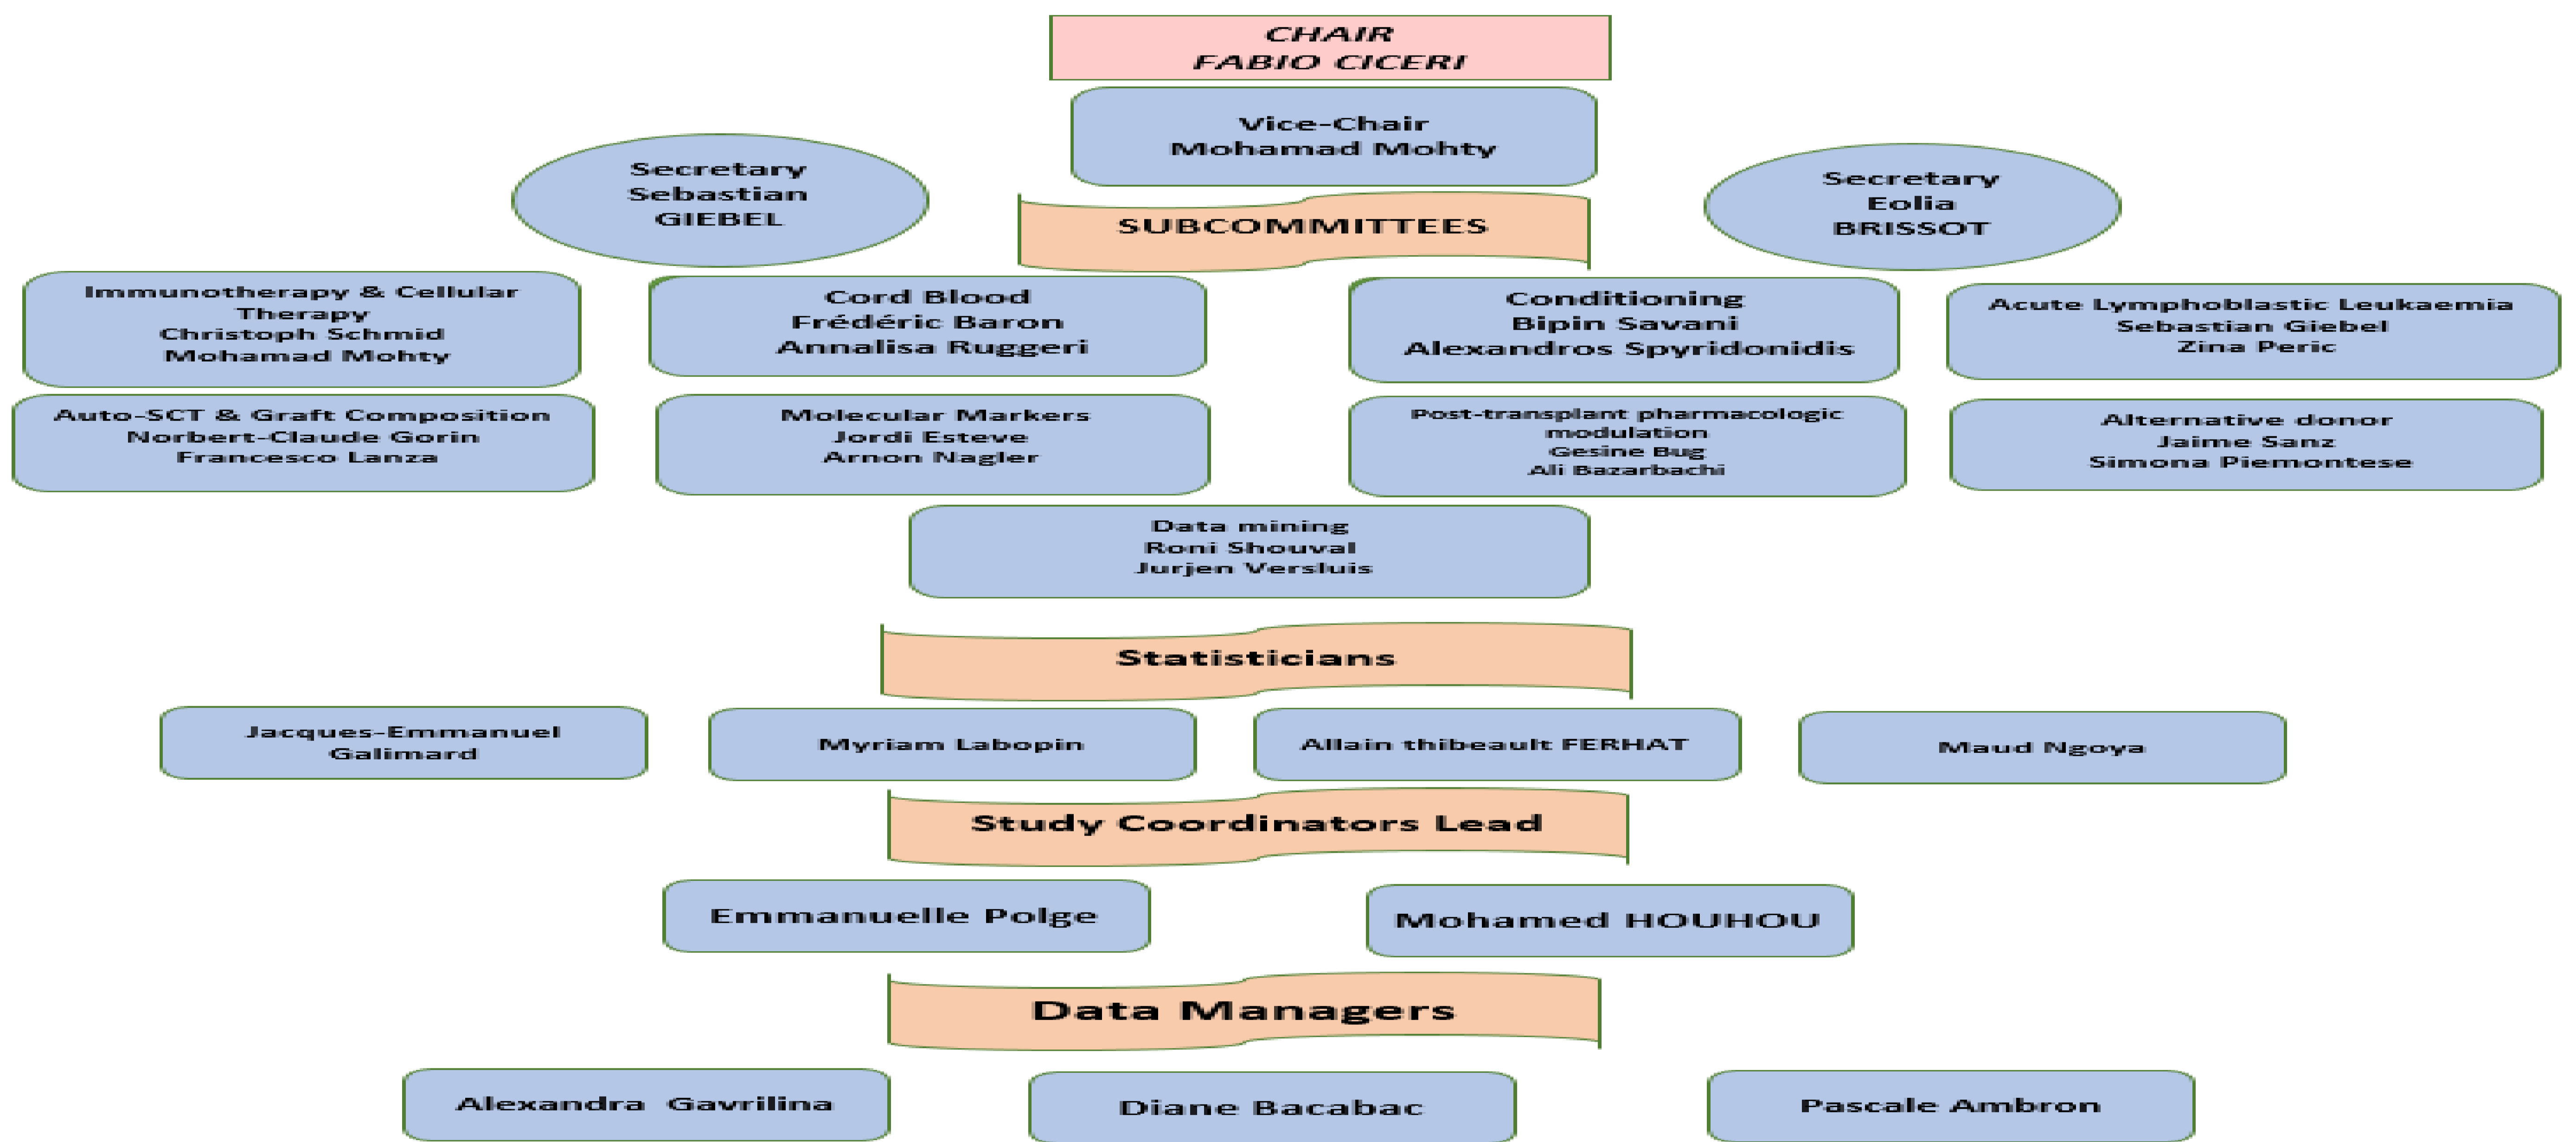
CHAIR
FABIO CICERI

Vice-Chair
Mohamad Mohty

Secretary
Sebastian
GIEBEL

SUBCOMMITTEES

Secretary
Eolia
BRISSOT

Immunotherapy & Cellular Therapy
Christoph Schmid
Mohamad Mohty

Cord Blood
Frédéric Baron
Annalisa Ruggeri

Conditioning
Bipin Savani
Alexandros Spyridonidis

Acute Lymphoblastic Leukaemia
Sebastian Giebel
Zina Peric

Auto-SCT & Graft Composition
Norbert-Claude Gorin
Francesco Lanza

Molecular Markers
Jordi Esteve
Arnon Nagler

Post-transplant pharmacologic modulation
Gesine Bug
Ali Bazarbachi

Alternative donor
Jaime Sanz
Simona Piemontese

Data mining
Roni Shouval
Jurjen Versluis

Statisticians

Jacques-Emmanuel Galimard

Myriam Labopin

Allain thibeault FERHAT

Maud Ngoya

Study Coordinators Lead

Emmanuelle Polge

Mohamed HOUHOU

Data Managers

Alexandra Gavrilina

Diane Bacabac

Pascale Ambron